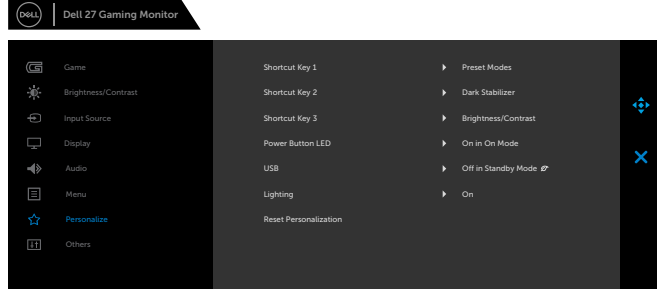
DELL Dell 27 Gaming Monitor

Game
Brightness/Contrast
Input Source
Display
Audio
Menu
Personalize
Others

| | |
|---|---|
| Shortcut Key 1 | Preset Modes |
| Shortcut Key 2 | Dark Stabilizer |
| Shortcut Key 3 | Brightness/Contrast |
| Power Button LED | On in On Mode |
| USB | Off in Standby Mode |
| Lighting | On |
| Reset Personalization | |